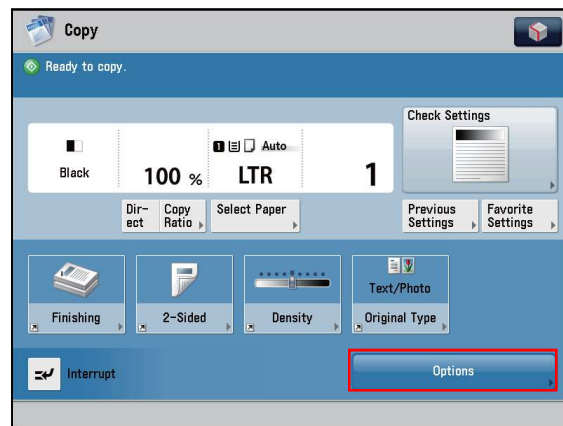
Copy

Ready to copy.

Black

100 %

1 Auto

LTR

1

Check Settings

Direct

Copy Ratio

Select Paper

Previous Settings

Favorite Settings

Finishing

2-Sided

Density

Text/Photo

Original Type

Interrupt

Options